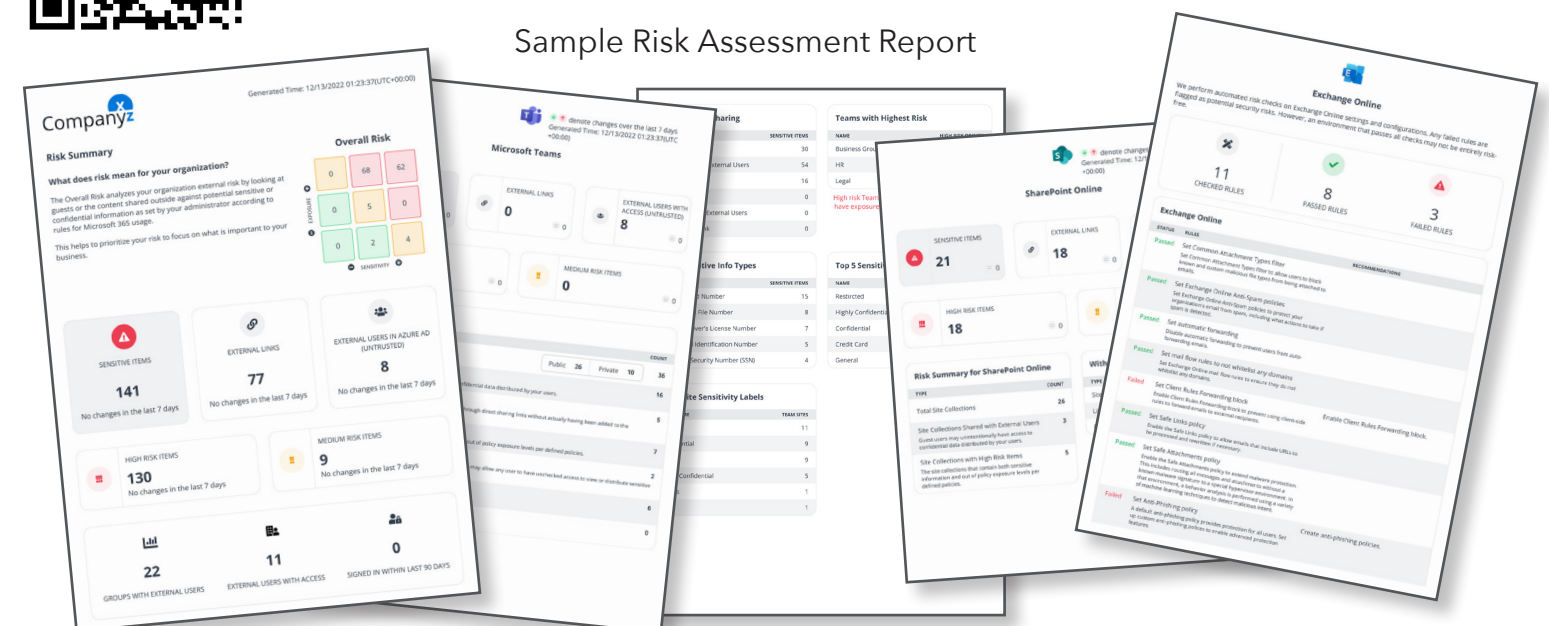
Sample Risk Assessment Report

Companyz

Generated Time: 12/13/2022 01:23:37(UTC+00:00)

Risk Summary

What does risk mean for your organization?

The Overall Risk analyzes your organization external risk by looking at guests or the content shared outside against potential sensitive or confidential information as set by your administrator according to rules for Microsoft 365 usage.

This helps to prioritize your risk to focus on what is important to your business.

Overall Risk

| 0 | 68 | 62 |
|---|---|---|
| 0 | 5 | 0 |
| 0 | 2 | 4 |

EXPOSURE
SENSITIVITY

SENSITIVE ITEMS
141
No changes in the last 7 days

EXTERNAL LINKS
77
No changes in the last 7 days

EXTERNAL USERS IN AZURE AD (UNTRUSTED)
8
No changes in the last 7 days

HIGH RISK ITEMS
130
No changes in the last 7 days

MEDIUM RISK ITEMS
9
No changes in the last 7 days

22
GROUPS WITH EXTERNAL USERS

11
EXTERNAL USERS WITH ACCESS

0
SIGNED IN WITHIN LAST 90 DAYS

denote changes over the last 7 days
Generated Time: 12/13/2022 01:23:37(UTC +00:00)

Microsoft Teams

EXTERNAL LINKS
0
0

EXTERNAL USERS WITH ACCESS (UNTRUSTED)
8
0

MEDIUM RISK ITEMS
0
0

COUNT
Public 26 Private 10
36
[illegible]dential data distributed by your users. 16
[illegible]rough direct sharing links without actually having been added to the 5
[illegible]ut of policy exposure levels per defined policies. 7
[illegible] may allow any user to have unchecked access to view or distribute sensitive 2
6
0

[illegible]haring
SENSITIVE ITEMS
30
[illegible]ernal Users 54
16
0
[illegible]xternal Users 0
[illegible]k 0

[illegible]tive Info Types
SENSITIVE ITEMS
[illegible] Number 15
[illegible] File Number 8
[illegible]ver's License Number 7
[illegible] Identification Number 5
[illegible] Security Number (SSN) 4

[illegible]ite Sensitivity Labels
TEAM SITES
11
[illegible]ntial 9
9
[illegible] Confidential 5
1
1

Teams with Highest Risk
NAME
Business Grou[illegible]
HR
Legal
High risk Team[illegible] have exposure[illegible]

Top 5 Sensiti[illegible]
Restricted
Highly Confidenti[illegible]
Confidential
Credit Card
General

denote changes
Generated Time: 12/1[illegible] +00:00)

SharePoint Online

SENSITIVE ITEMS
21
0

EXTERNAL LINKS
18
0

HIGH RISK ITEMS
18
0

Risk Summary for SharePoint Online
TYPE
COUNT
Total Site Collections 26
Site Collections Shared with External Users 3
Guest users may unintentionally have access to confidential data distributed by your users.
Site Collections with High Risk Items 5
The site collections that contain both sensitive information and out of policy exposure levels per defined policies.

With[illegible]
TYPE

Exchange Online

We perform automated risk checks on Exchange Online settings and configurations. Any failed rules are flagged as potential security risks. However, an environment that passes all checks may not be entirely risk-free.

11
CHECKED RULES

8
PASSED RULES

3
FAILED RULES

Exchange Online
STATUS RULES RECOMMENDATIONS

Passed Set Common Attachment Types Filter
Set Common Attachment Types filter to allow users to block known and custom malicious file types from being attached to emails.

Passed Set Exchange Online Anti-Spam policies
Set Exchange Online Anti-Spam policies to protect your organization's email from spam, including what actions to take if spam is detected.

Passed Set automatic forwarding
Disable automatic forwarding to prevent users from auto-forwarding emails.

Passed Set mail flow rules to not whitelist any domains
Set Exchange Online mail flow rules to ensure they do not whitelist any domains.

Failed Set Client Rules Forwarding block
Enable Client Rules Forwarding block to prevent using client-side rules to forward emails to external recipients.
Enable Client Rules Forwarding block.

Passed Set Safe Links policy
Enable the Safe Links policy so allow emails that include URLs to be processed and rewritten if necessary.

Passed Set Safe Attachments policy
Enable the Safe Attachments policy to extend malware protection. This includes routing all messages and attachments without a known malware signature to a special hypervisor environment. In that environment, a behavior analysis is performed using a variety of machine learning techniques to detect malicious intent.

Failed Set Anti-Phishing policy
A default anti-phishing policy provides protection for all users. Set up custom anti-phishing policies to enable advanced protection features.
Create anti-phishing policies.